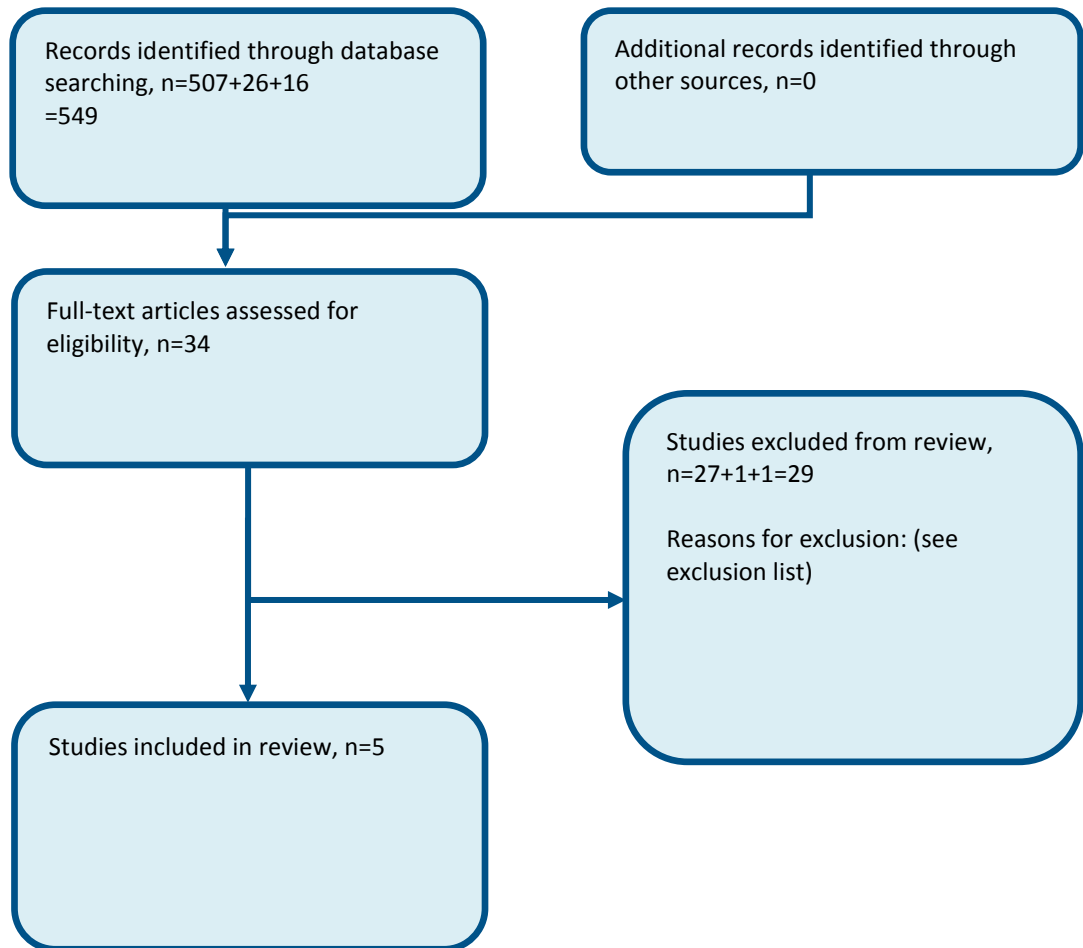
Records identified through database searching, n=507+26+16
=549

Additional records identified through other sources, n=0

Full-text articles assessed for eligibility, n=34

Studies excluded from review, n=27+1+1=29

Reasons for exclusion: (see exclusion list)

Studies included in review, n=5